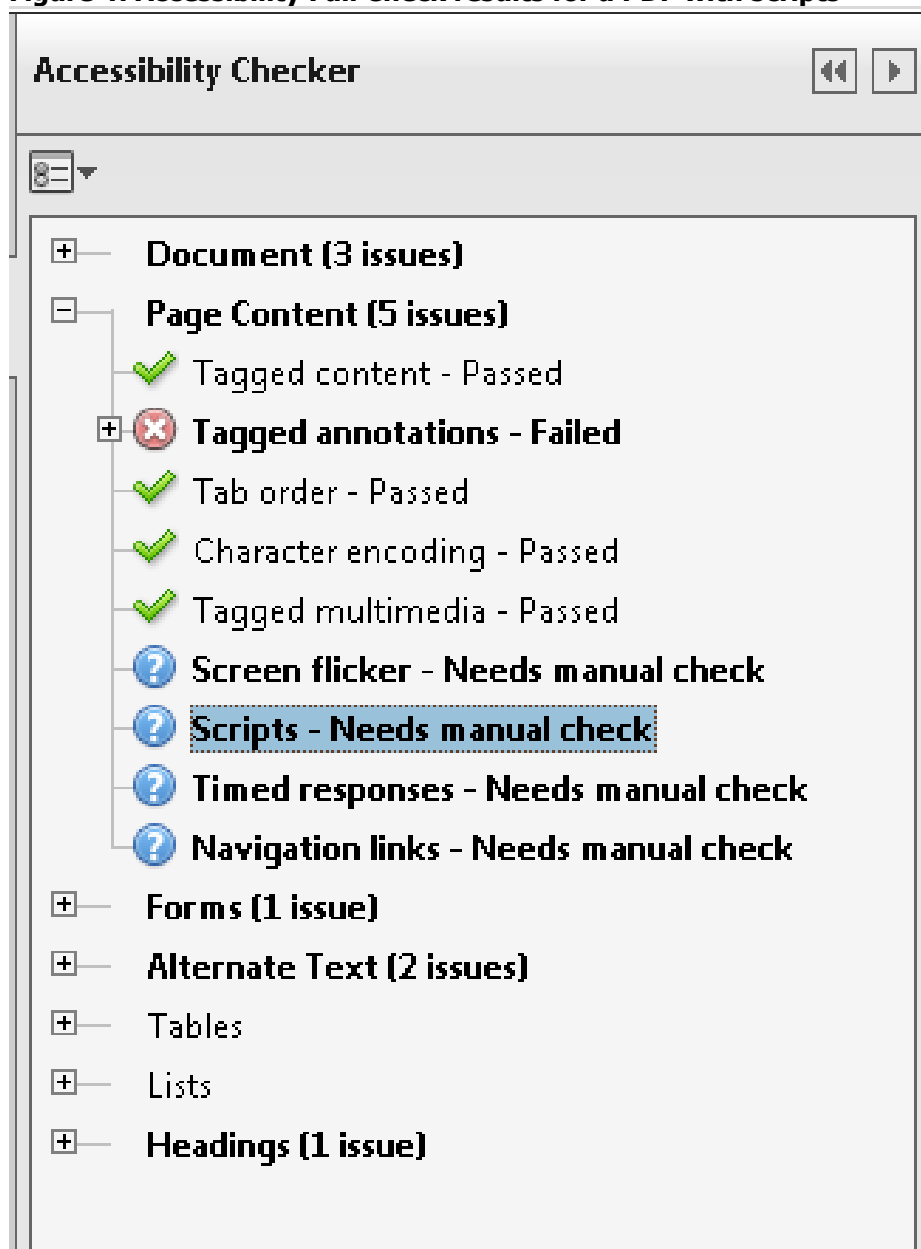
Figure 1: Accessibility Full Check results for a PDF with scripts

Accessibility Checker

Document (3 issues)

Page Content (5 issues)

Tagged content - Passed

Tagged annotations - Failed

Tab order - Passed

Character encoding - Passed

Tagged multimedia - Passed

Screen flicker - Needs manual check

Scripts - Needs manual check

Timed responses - Needs manual check

Navigation links - Needs manual check

Forms (1 issue)

Alternate Text (2 issues)

Tables

Lists

Headings (1 issue)